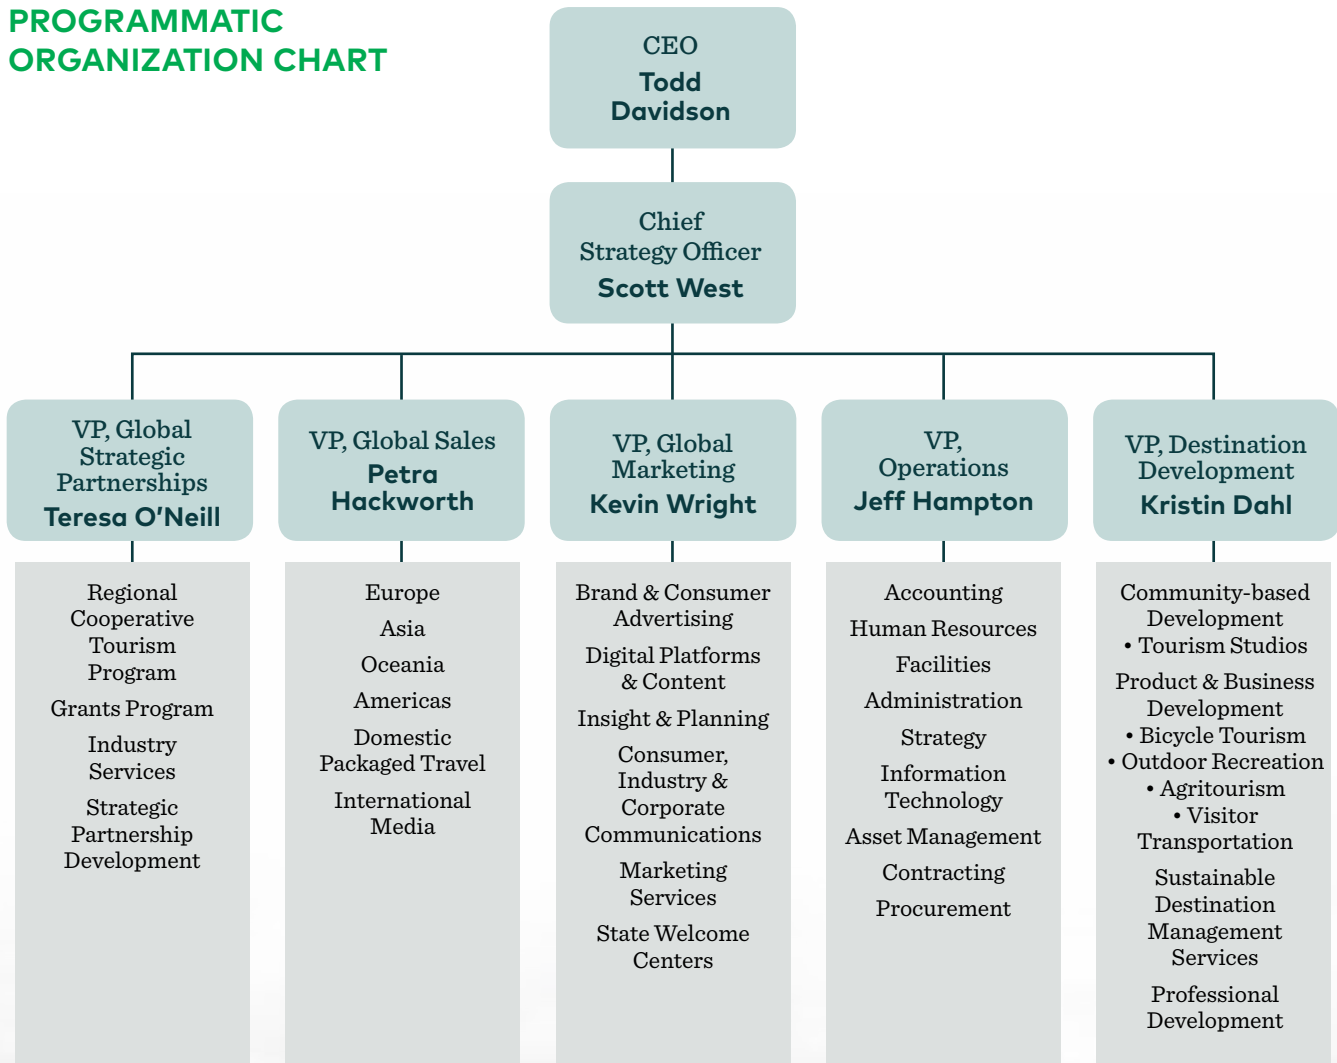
PROGRAMMATIC ORGANIZATION CHART

CEO
Todd Davidson

Chief Strategy Officer
Scott West

VP, Global Strategic Partnerships
Teresa O'Neill

Regional Cooperative Tourism Program
Grants Program
Industry Services
Strategic Partnership Development

VP, Global Sales
Petra Hackworth

Europe
Asia
Oceania
Americas
Domestic Packaged Travel
International Media

VP, Global Marketing
Kevin Wright

Brand & Consumer Advertising
Digital Platforms & Content
Insight & Planning
Consumer, Industry & Corporate Communications
Marketing Services
State Welcome Centers

VP, Operations
Jeff Hampton

Accounting
Human Resources
Facilities
Administration
Strategy
Information Technology
Asset Management
Contracting
Procurement

VP, Destination Development
Kristin Dahl

Community-based Development
• Tourism Studios
Product & Business Development
• Bicycle Tourism
• Outdoor Recreation
• Agritourism
• Visitor Transportation
Sustainable Destination Management Services
Professional Development